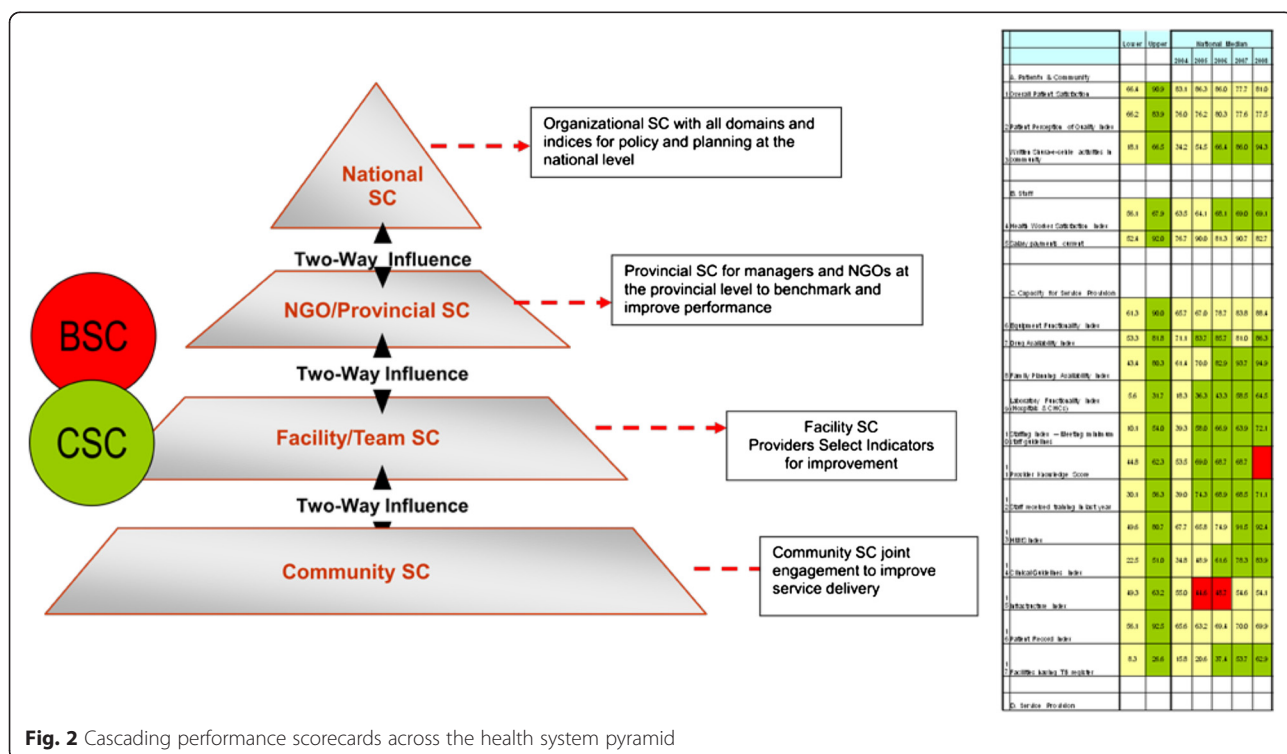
National SC

Organizational SC with all domains and indices for policy and planning at the national level

Two-Way Influence

NGO/Provincial SC

Provincial SC for managers and NGOs at the provincial level to benchmark and improve performance

BSC

Two-Way Influence

CSC

Facility/Team SC

Facility SC Providers Select Indicators for improvement

Two-Way Influence

Community SC

Community SC joint engagement to improve service delivery

| | Lower | Upper | National Median | | | | |
|---|---|---|---|---|---|---|---|
| | | | 2004 | 2005 | 2006 | 2007 | 2008 |
| A. Patients & Community | | | | | | | |
| 1 Overall Patient Satisfaction | 66.4 | 90.9 | 83.1 | 86.3 | 86.0 | 77.2 | 81.0 |
| 2 Patient Perception of Quality Index | 66.2 | 83.9 | 76.0 | 76.2 | 80.3 | 77.6 | 77.5 |
| Written Shura-e-sehi activities in community | 15.1 | 66.5 | 34.2 | 54.5 | 66.4 | 86.0 | 94.3 |
| B. Staff | | | | | | | |
| 4 Health Worker Satisfaction Index | 56.1 | 67.9 | 63.5 | 64.1 | 65.1 | 69.0 | 69.1 |
| 5 Salary payments current | 52.8 | 92.0 | 76.7 | 90.0 | 81.3 | 90.7 | 82.7 |
| C. Capacity for Service Provision | | | | | | | |
| 6 Equipment Functionality Index | 61.3 | 90.0 | 65.2 | 67.0 | 78.2 | 83.8 | 88.4 |
| 7 Drug Availability Index | 53.3 | 81.8 | 74.1 | 83.2 | 85.2 | 84.0 | 86.3 |
| 8 Family Planning Availability Index | 43.4 | 80.3 | 61.4 | 70.0 | 82.9 | 93.7 | 94.9 |
| Laboratory Functionality Index 9 Hospitals (CHCs) | 5.6 | 31.7 | 15.3 | 36.3 | 43.3 | 58.5 | 64.5 |
| 10 Staffing Index — Meeting minimum staff guidelines | 10.1 | 54.0 | 39.3 | 58.0 | 66.9 | 63.0 | 72.1 |
| 1 Provider Knowledge Score | 44.8 | 62.3 | 53.5 | 69.8 | 68.2 | 68.7 | |
| 2 Staff received training in last year | 30.1 | 56.3 | 39.0 | 74.3 | 65.9 | 68.5 | 71.1 |
| 3 HMIS Index | 49.6 | 80.7 | 67.2 | 65.8 | 74.9 | 84.5 | 92.4 |
| 4 Clinical Guidelines Index | 22.5 | 51.0 | 34.8 | 45.9 | 44.6 | 78.3 | 83.9 |
| 5 Infrastructure Index | 49.3 | 63.2 | 55.0 | 44.6 | 45.7 | 54.6 | 54.1 |
| 6 Patient Record Index | 56.1 | 92.5 | 65.6 | 63.2 | 69.4 | 70.0 | 69.9 |
| 7 Facilities having TB register | 8.3 | 28.6 | 15.8 | 20.6 | 37.4 | 53.7 | 62.9 |
| D. Service Provision | | | | | | | |

Fig. 2 Cascading performance scorecards across the health system pyramid